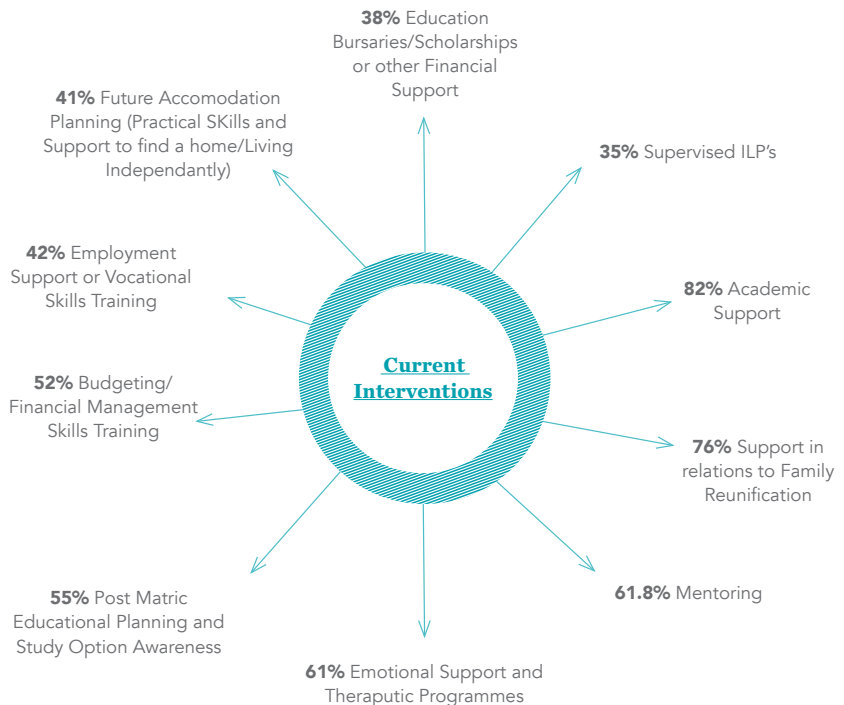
Current Interventions

38% Education Bursaries/Scholarships or other Financial Support

35% Supervised ILP's

82% Academic Support

76% Support in relations to Family Reunification

61.8% Mentoring

61% Emotional Support and Theraputic Programmes

55% Post Matric Educational Planning and Study Option Awareness

52% Budgeting/ Financial Management Skills Training

42% Employment Support or Vocational Skills Training

41% Future Accomodation Planning (Practical SKills and Support to find a home/Living Independandtly)